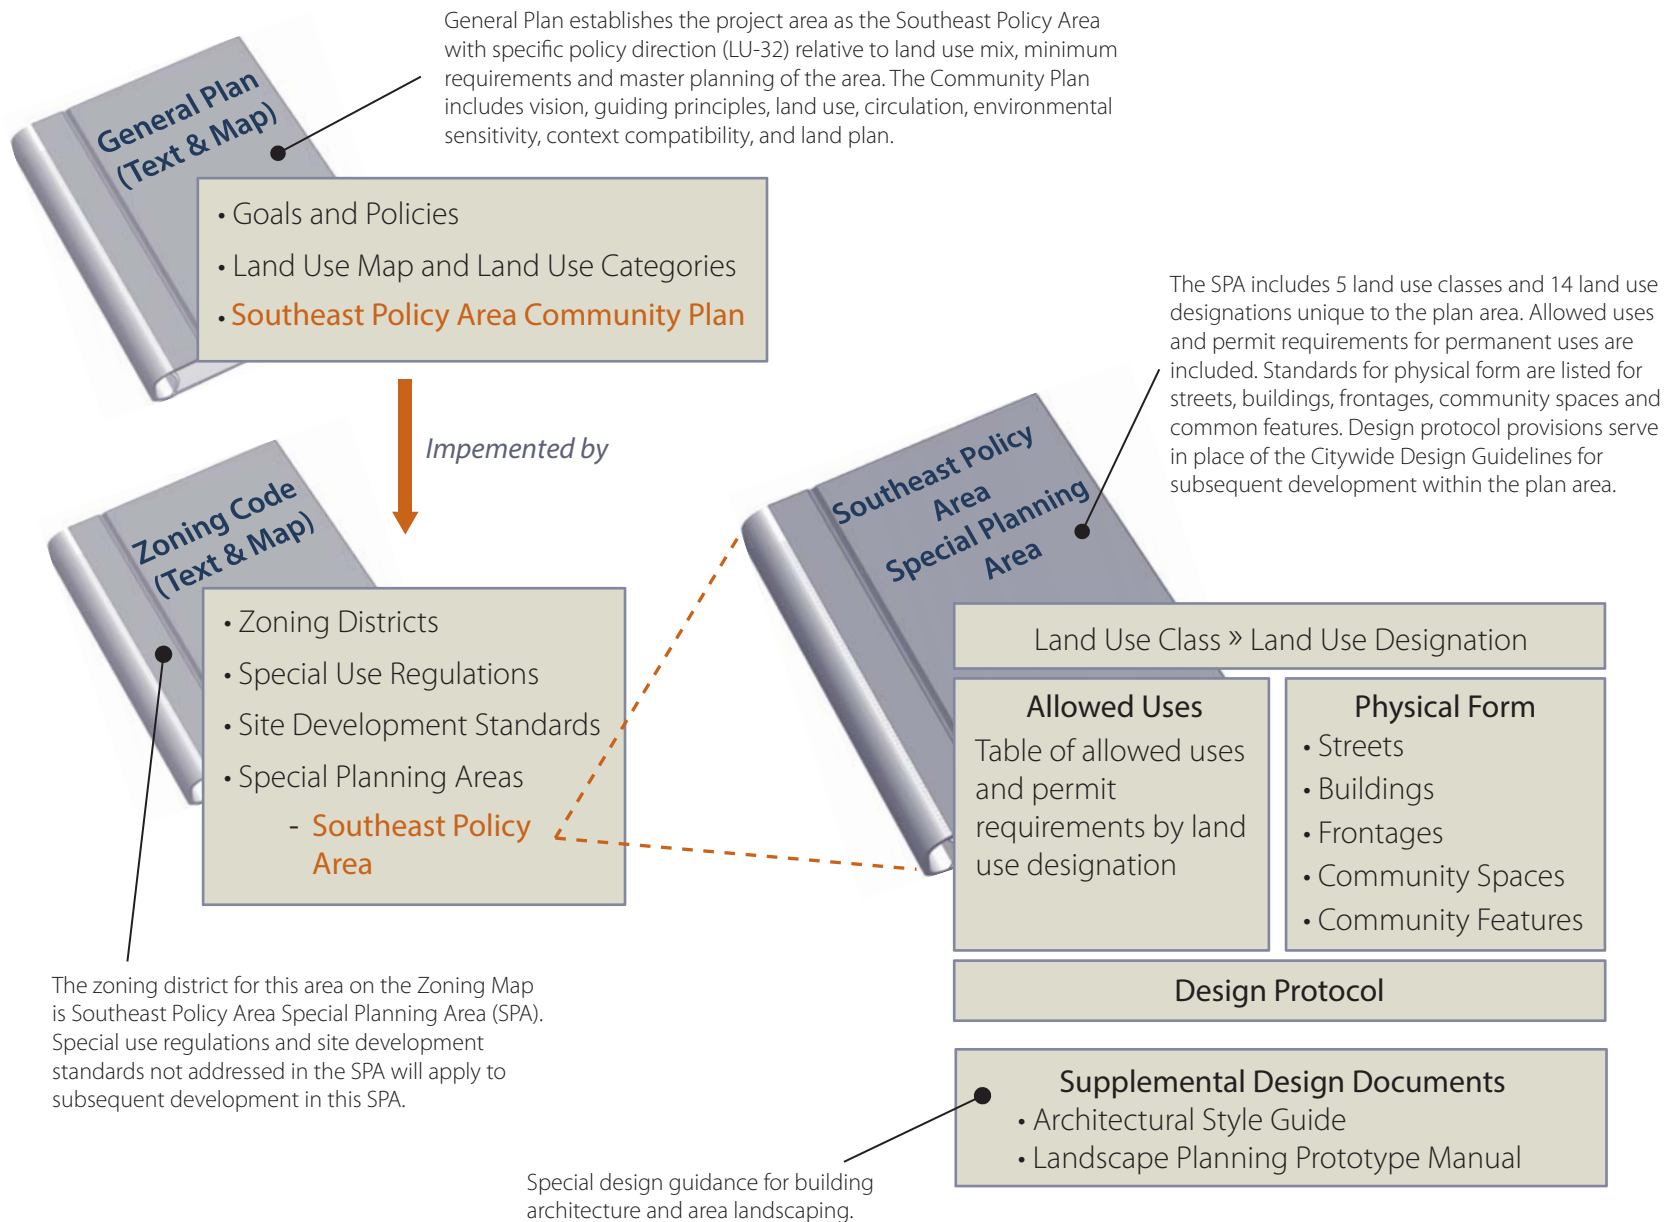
General Plan (Text & Map)

General Plan establishes the project area as the Southeast Policy Area with specific policy direction (LU-32) relative to land use mix, minimum requirements and master planning of the area. The Community Plan includes vision, guiding principles, land use, circulation, environmental sensitivity, context compatibility, and land plan.

• Goals and Policies
• Land Use Map and Land Use Categories
• Southeast Policy Area Community Plan

Impemented by

Zoning Code (Text & Map)

• Zoning Districts
• Special Use Regulations
• Site Development Standards
• Special Planning Areas
- Southeast Policy Area

The zoning district for this area on the Zoning Map is Southeast Policy Area Special Planning Area (SPA). Special use regulations and site development standards not addressed in the SPA will apply to subsequent development in this SPA.

The SPA includes 5 land use classes and 14 land use designations unique to the plan area. Allowed uses and permit requirements for permanent uses are included. Standards for physical form are listed for streets, buildings, frontages, community spaces and common features. Design protocol provisions serve in place of the Citywide Design Guidelines for subsequent development within the plan area.

Southeast Policy Area Special Planning Area

Land Use Class » Land Use Designation

Allowed Uses
Table of allowed uses and permit requirements by land use designation

Physical Form
• Streets
• Buildings
• Frontages
• Community Spaces
• Community Features

Design Protocol

Supplemental Design Documents
• Architectural Style Guide
• Landscape Planning Prototype Manual

Special design guidance for building architecture and area landscaping.